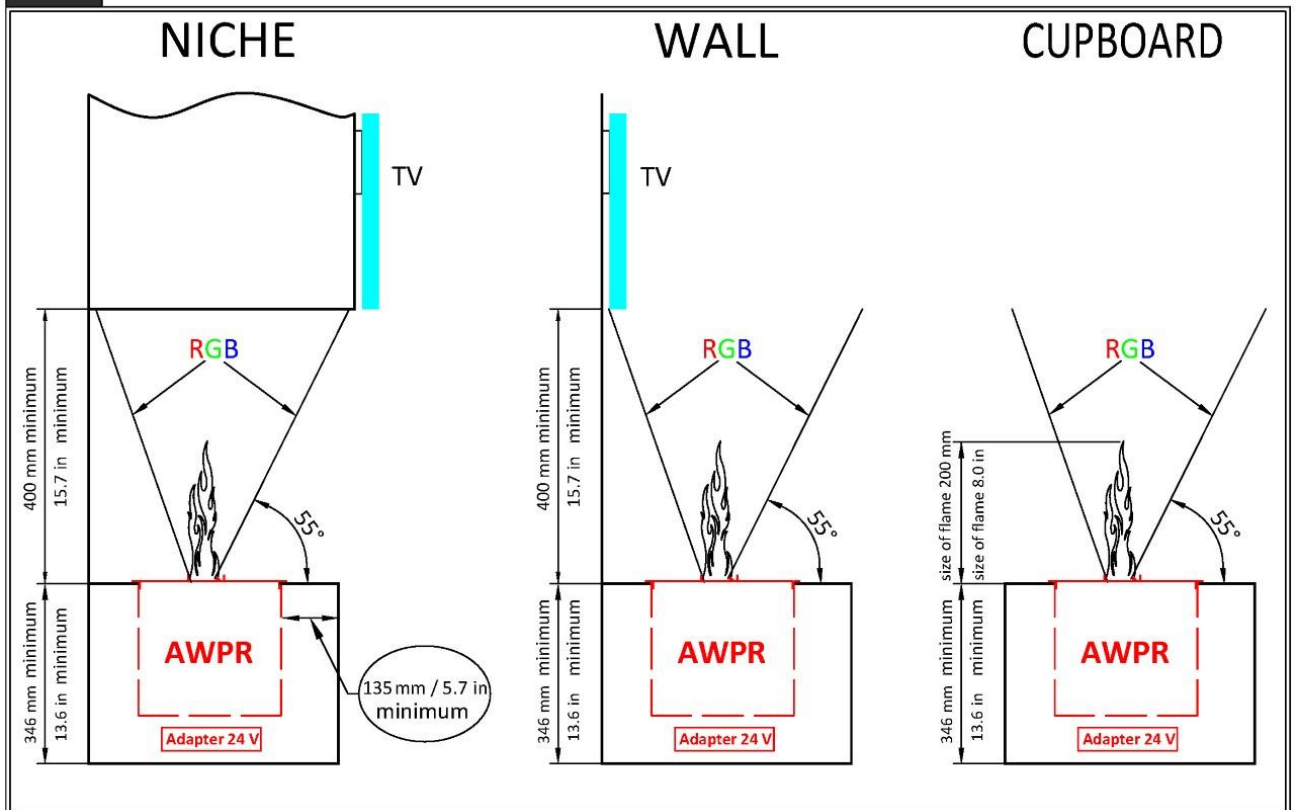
NICHE

WALL

CUPBOARD

TV

TV

RGB

RGB

RGB

400 mm minimum
15.7 in minimum

55°

346 mm minimum
13.6 in minimum

AWPR

Adapter 24 V

135 mm / 5.7 in
minimum

400 mm minimum
15.7 in minimum

55°

346 mm minimum
13.6 in minimum

AWPR

Adapter 24 V

size of flame 200 mm
size of flame 8.0 in

55°

346 mm minimum
13.6 in minimum

AWPR

Adapter 24 V